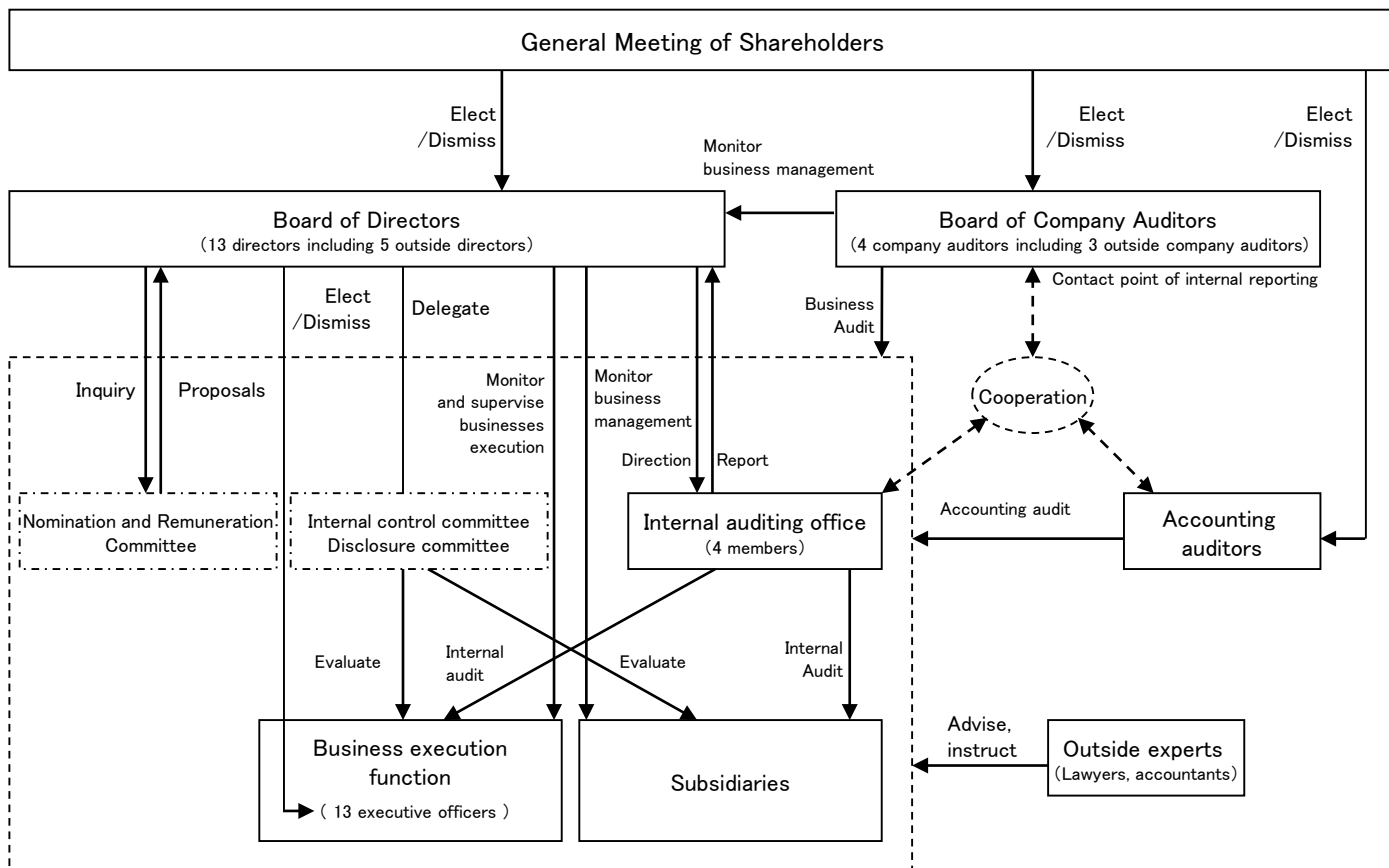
General Meeting of Shareholders

Elect /Dismiss

Elect /Dismiss

Elect /Dismiss

Monitor business management

Board of Directors
(13 directors including 5 outside directors)

Board of Company Auditors
(4 company auditors including 3 outside company auditors)

Contact point of internal reporting

Elect /Dismiss

Delegate

Business Audit

Inquiry

Proposals

Monitor and supervise businesses execution

Monitor business management

Cooperation

Direction

Report

Nomination and Remuneration Committee

Internal control committee
Disclosure committee

Internal auditing office
(4 members)

Accounting audit

Accounting auditors

Evaluate

Internal audit

Evaluate

Internal Audit

Business execution function
( 13 executive officers )

Subsidiaries

Advise, instruct

Outside experts
(Lawyers, accountants)